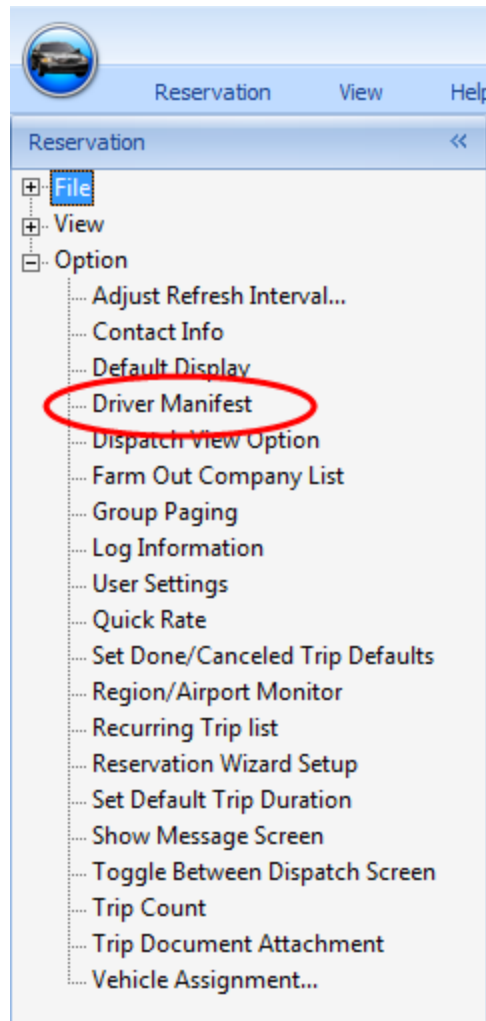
Reservation View Help

Reservation «

File
View
Option
Adjust Refresh Interval...
Contact Info
Default Display
Driver Manifest
Dispatch View Option
Farm Out Company List
Group Paging
Log Information
User Settings
Quick Rate
Set Done/Canceled Trip Defaults
Region/Airport Monitor
Recurring Trip list
Reservation Wizard Setup
Set Default Trip Duration
Show Message Screen
Toggle Between Dispatch Screen
Trip Count
Trip Document Attachment
Vehicle Assignment...